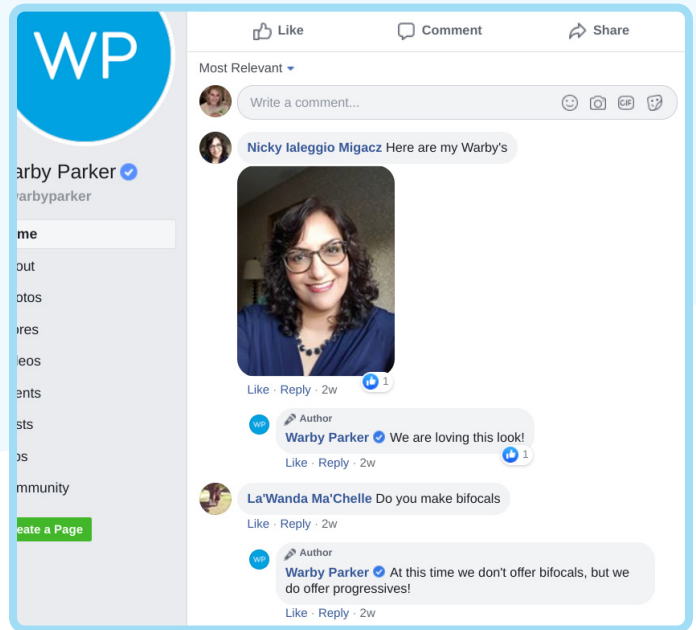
WP

arby Parker
arbyparker

me
out
otos
ores
eos
ents
sts
bs
mmunity
eate a Page

Like Comment Share

Most Relevant

Write a comment...

Nicky Ialeggio Migacz Here are my Warby's

Like · Reply · 2w 1

WP Author
Warby Parker We are loving this look!
Like · Reply · 2w 1

La'Wanda Ma'Chelle Do you make bifocals
Like · Reply · 2w

WP Author
Warby Parker At this time we don't offer bifocals, but we do offer progressives!
Like · Reply · 2w